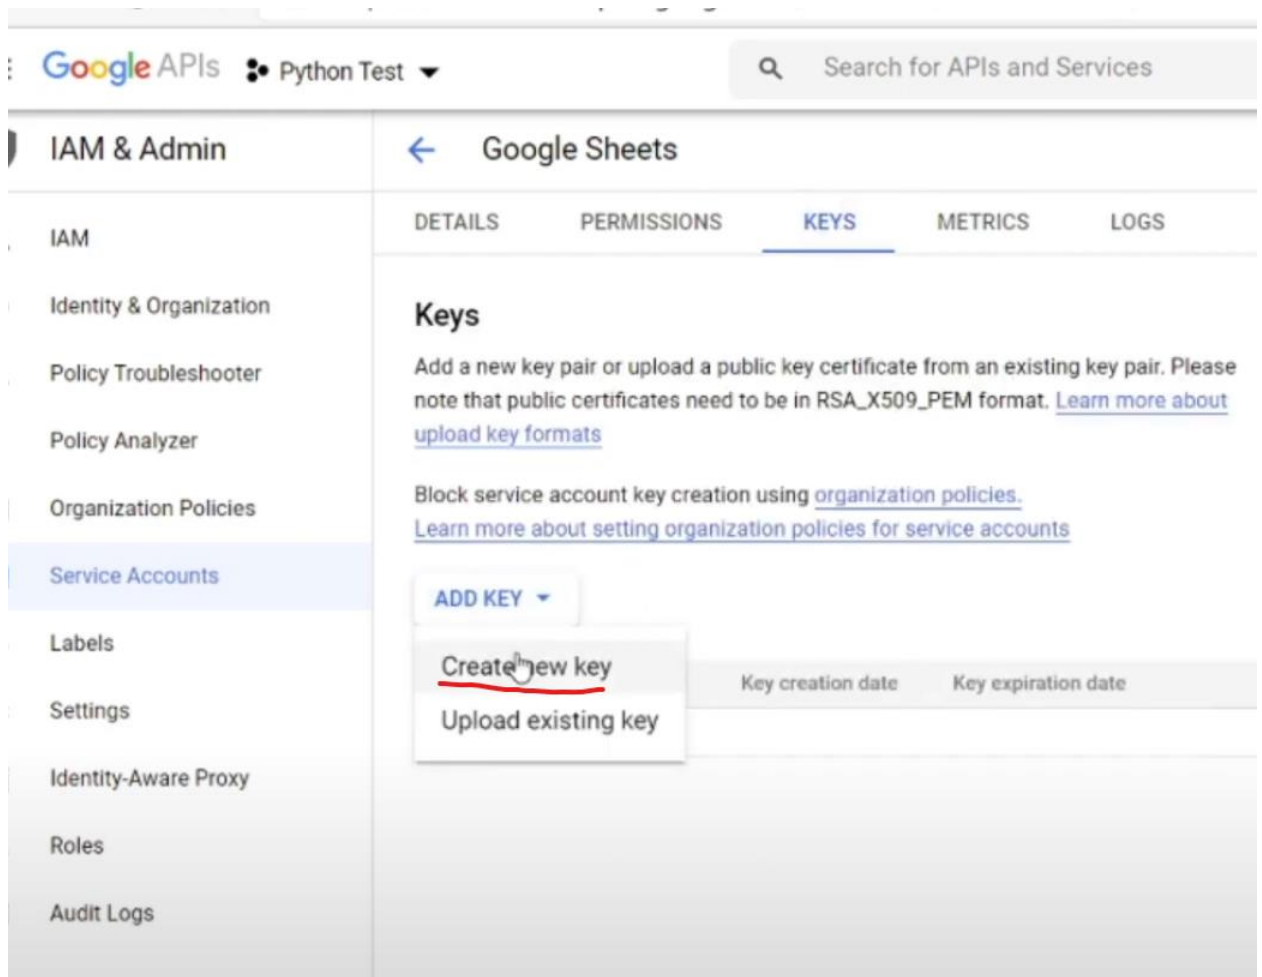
Google APIs Python Test

Search for APIs and Services

IAM & Admin

IAM

Identity & Organization

Policy Troubleshooter

Policy Analyzer

Organization Policies

Service Accounts

Labels

Settings

Identity-Aware Proxy

Roles

Audit Logs

Google Sheets

DETAILS PERMISSIONS KEYS METRICS LOGS

Keys

Add a new key pair or upload a public key certificate from an existing key pair. Please note that public certificates need to be in RSA_X509_PEM format. Learn more about upload key formats

Block service account key creation using organization policies. Learn more about setting organization policies for service accounts

ADD KEY

Create new key

Upload existing key

Key creation date Key expiration date